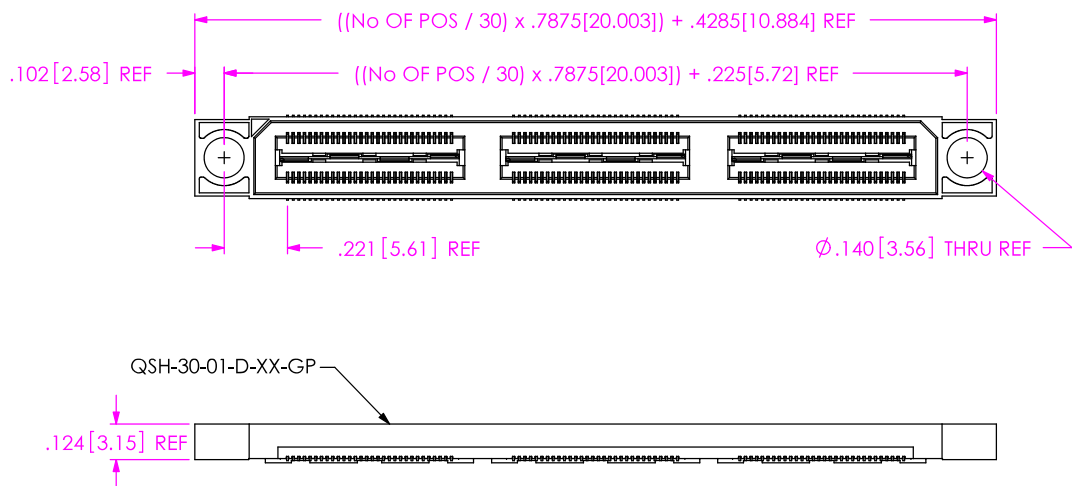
((No OF POS / 30) x .7875[20.003]) + .4285[10.884] REF

.102[2.58] REF

((No OF POS / 30) x .7875[20.003]) + .225[5.72] REF

.221[5.61] REF

$\emptyset$.140[3.56] THRU REF

QSH-30-01-D-XX-GP

.124[3.15] REF